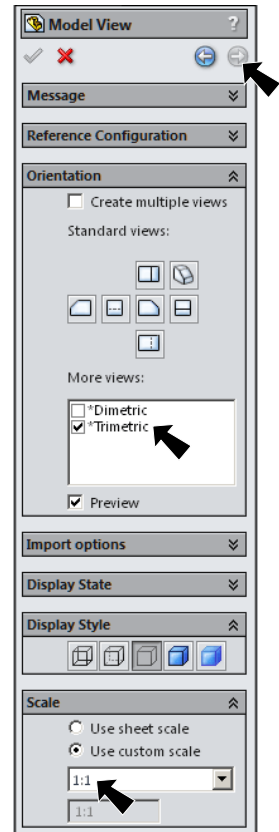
Model View ?

Message

Reference Configuration

Orientation

Create multiple views

Standard views:

More views:

*Dimetric

*Trimetric

Preview

Import options

Display State

Display Style

Scale

Use sheet scale

Use custom scale

1:1

1:1